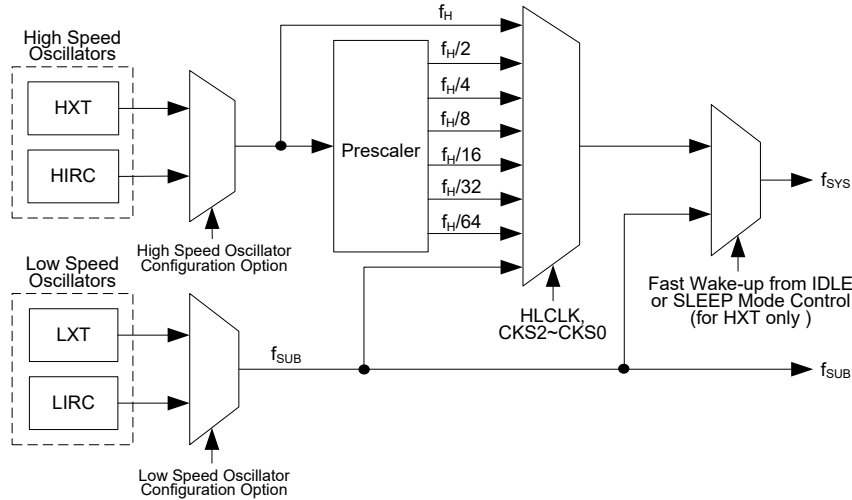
High Speed Oscillators

HXT

HIRC

High Speed Oscillator Configuration Option

$f_H$

Prescaler

$f_H/2$

$f_H/4$

$f_H/8$

$f_H/16$

$f_H/32$

$f_H/64$

HLCLK, CKS2~CKS0

$f_{SYS}$

Fast Wake-up from IDLE or SLEEP Mode Control (for HXT only )

Low Speed Oscillators

LXT

LIRC

$f_{SUB}$

$f_{SUB}$

Low Speed Oscillator Configuration Option